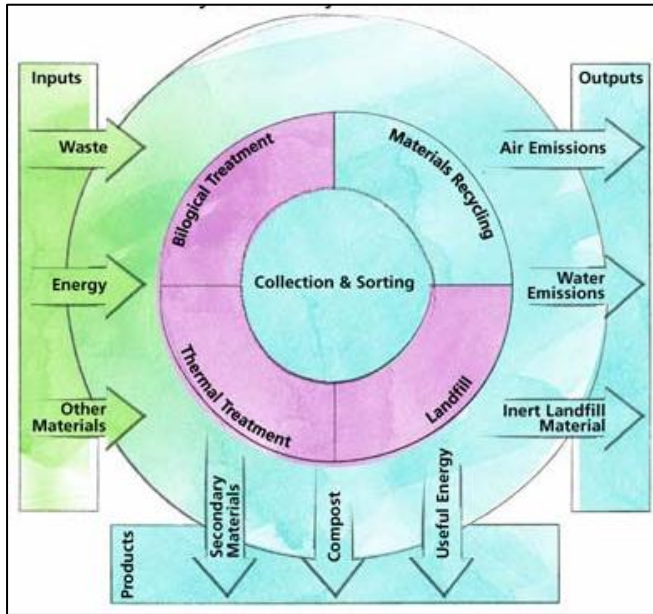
Inputs

Waste

Energy

Other Materials

Bilogical Treatment

Materials Recycling

Collection & Sorting

Thermal Treatment

Landfill

Outputs

Air Emissions

Water Emissions

Inert Landfill Material

Products

Secondary Materials

Compost

Useful Energy